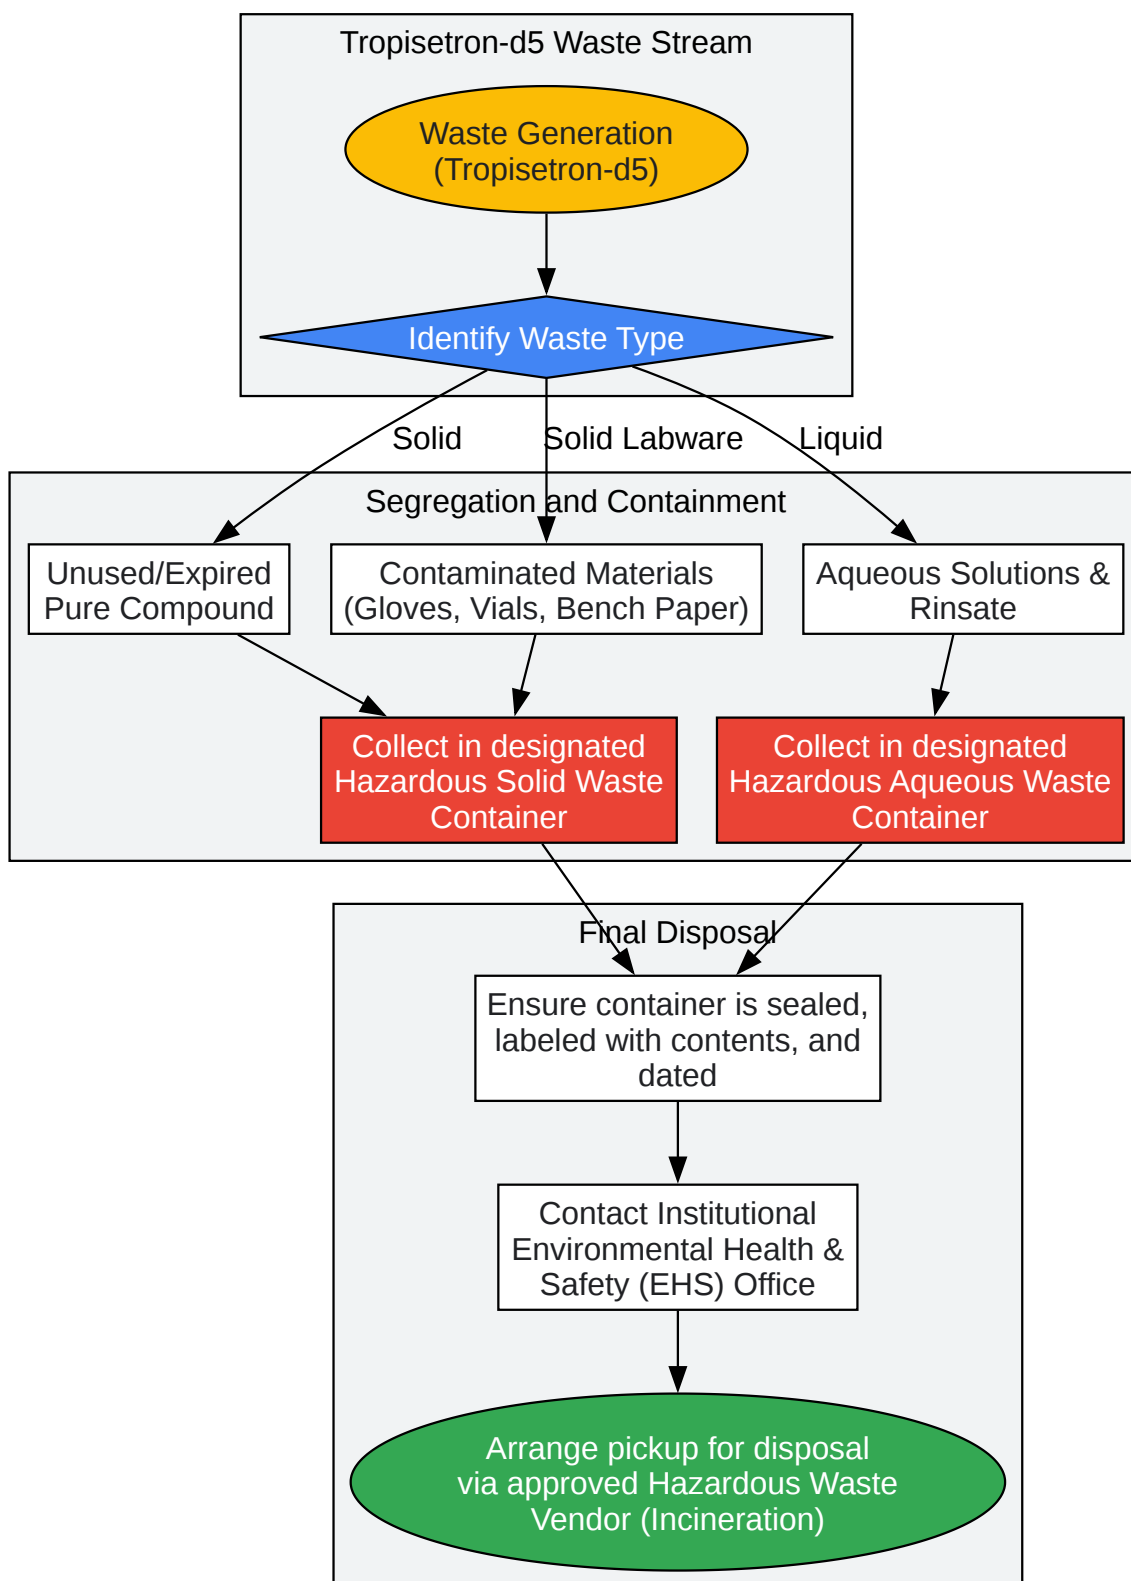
Tropisetron-d5 Waste Stream

Waste Generation (Tropisetron-d5)

Identify Waste Type

Solid

Solid Labware

Liquid

Segregation and Containment

Unused/Expired Pure Compound

Contaminated Materials (Gloves, Vials, Bench Paper)

Aqueous Solutions & Rinsate

Collect in designated Hazardous Solid Waste Container

Collect in designated Hazardous Aqueous Waste Container

Final Disposal

Ensure container is sealed, labeled with contents, and dated

Contact Institutional Environmental Health & Safety (EHS) Office

Arrange pickup for disposal via approved Hazardous Waste Vendor (Incineration)